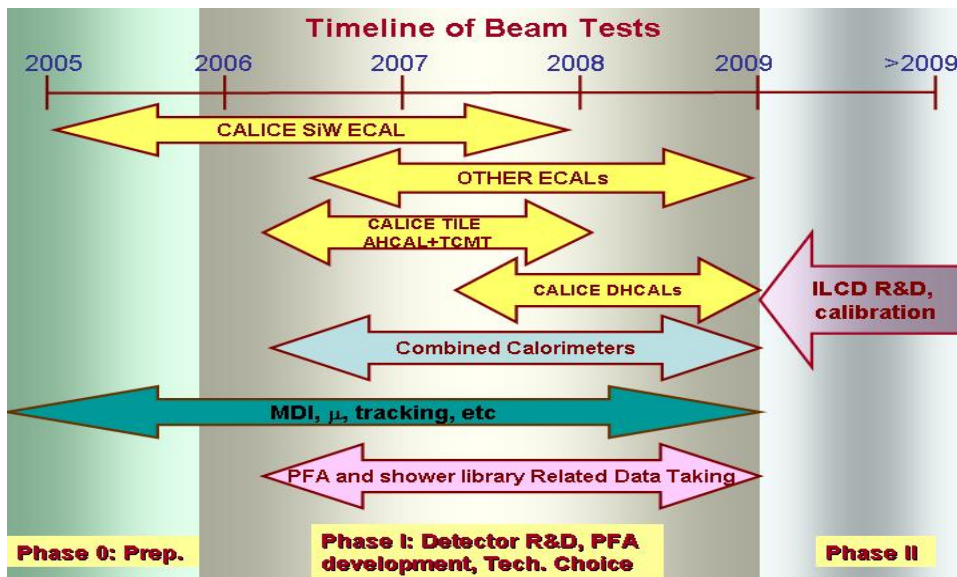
Timeline of Beam Tests

2005 2006 2007 2008 2009 >2009

CALICE SiW ECAL

OTHER ECALs

CALICE TILE AHCAL+TCMT

CALICE DHCALs

ILCD R&D, calibration

Combined Calorimeters

MDI, $\mu$, tracking, etc

PFA and shower library Related Data Taking

Phase 0: Prep.

Phase I: Detector R&D, PFA development, Tech. Choice

Phase II